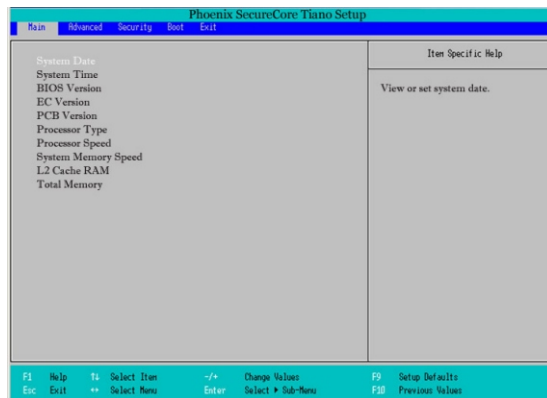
Phoenix SecureCore Tiano Setup

Main Advanced Security Boot Exit

System Date
System Time
BIOS Version
EC Version
PCB Version
Processor Type
Processor Speed
System Memory Speed
L2 Cache RAM
Total Memory

Item Specific Help

View or set system date.

F1 Help ↑↓ Select Item -/+ Change Values F9 Setup Defaults
Esc Exit ↔ Select Menu Enter Select ▸ Sub-Menu F10 Previous Values